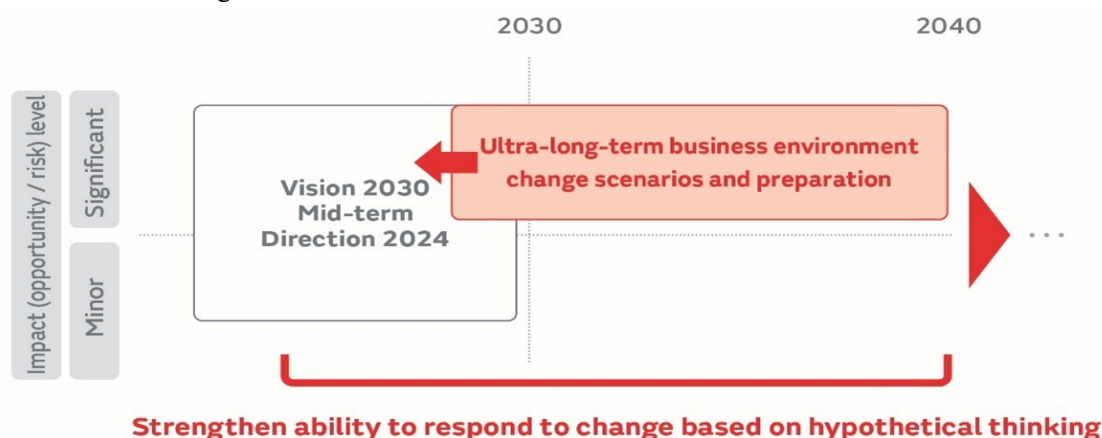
2030

2040

Impact (opportunity / risk) level

Significant

Minor

Vision 2030 Mid-term Direction 2024

Ultra-long-term business environment change scenarios and preparation

...

Strengthen ability to respond to change based on hypothetical thinking